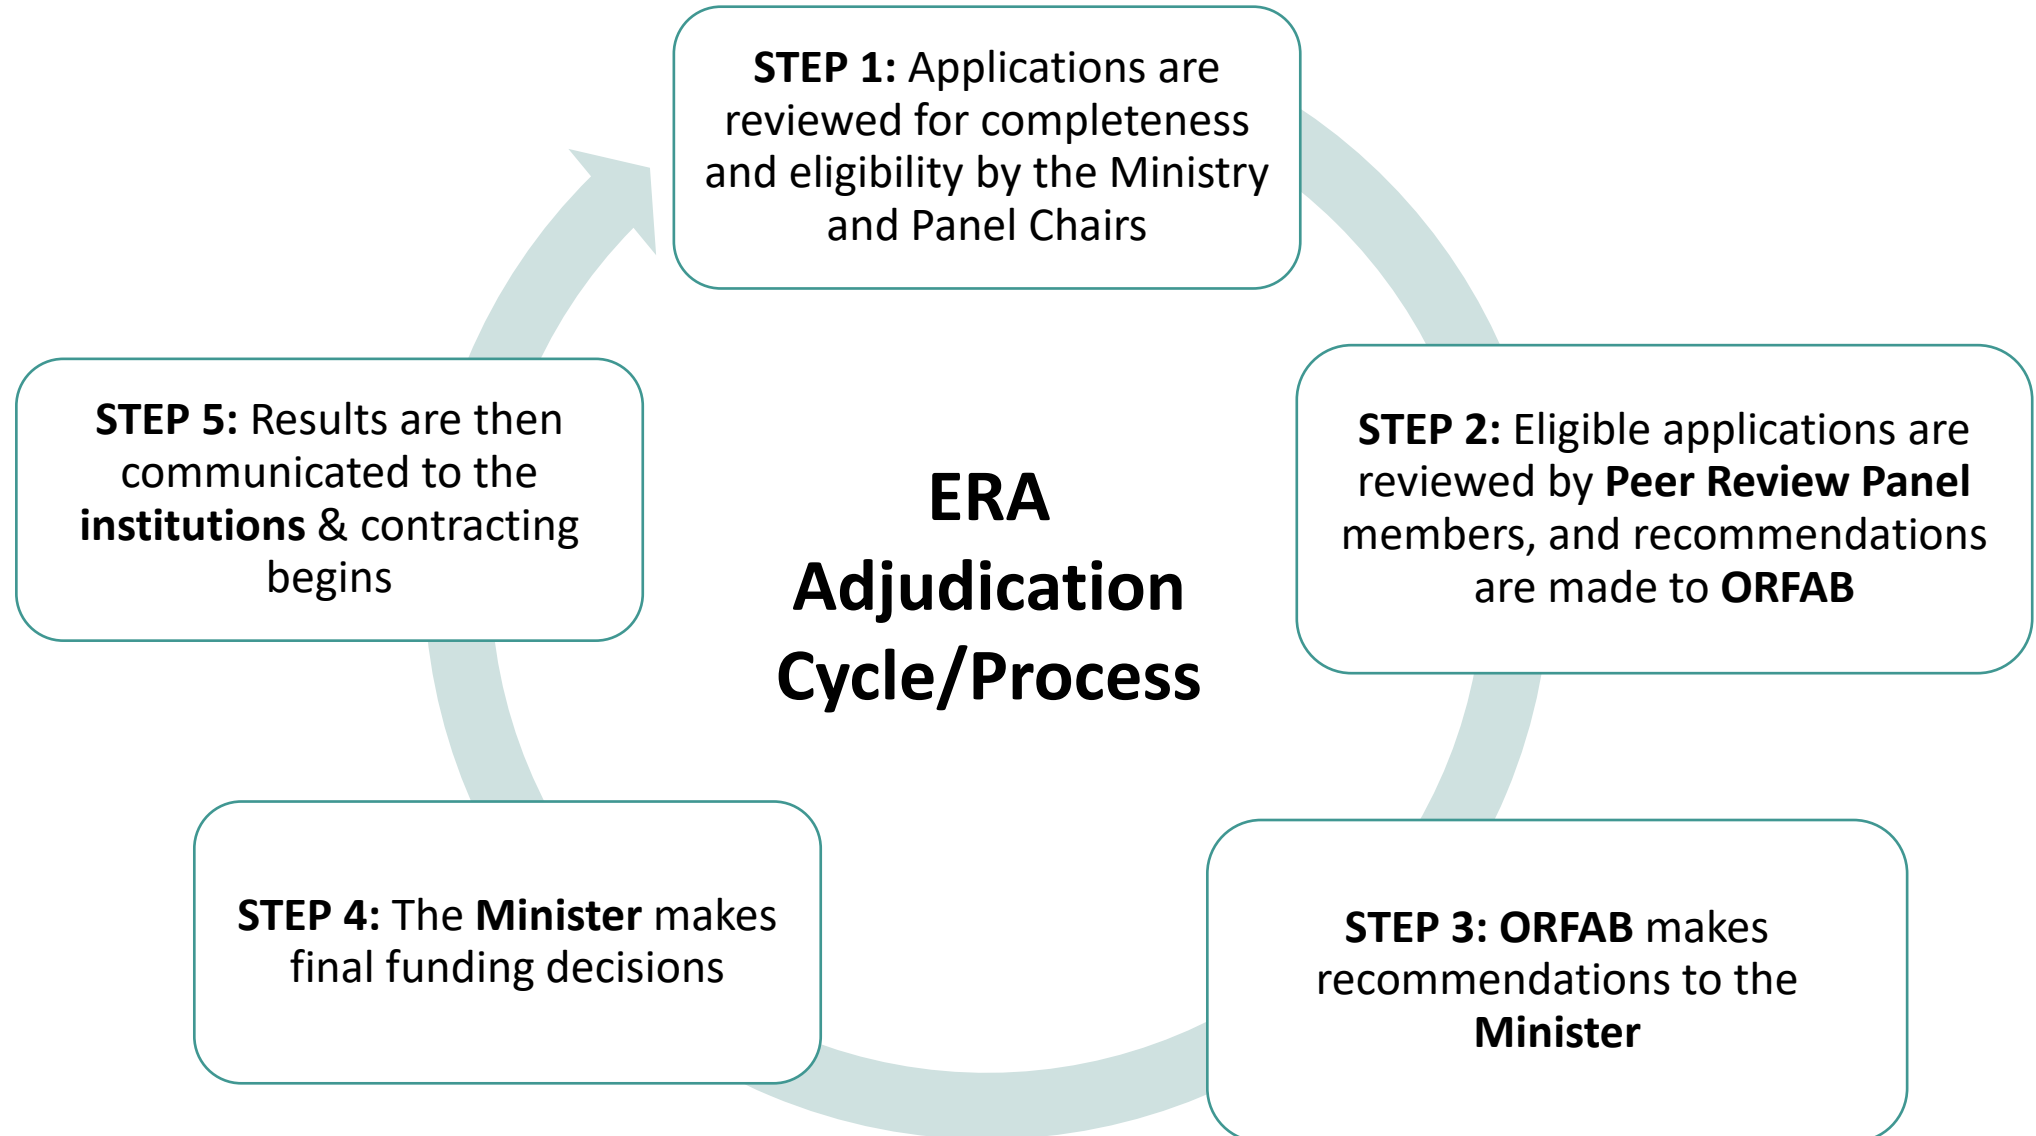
STEP 1: Applications are reviewed for completeness and eligibility by the Ministry and Panel Chairs

ERA Adjudication Cycle/Process

STEP 2: Eligible applications are reviewed by Peer Review Panel members, and recommendations are made to ORFAB

STEP 3: ORFAB makes recommendations to the Minister

STEP 4: The Minister makes final funding decisions

STEP 5: Results are then communicated to the institutions & contracting begins